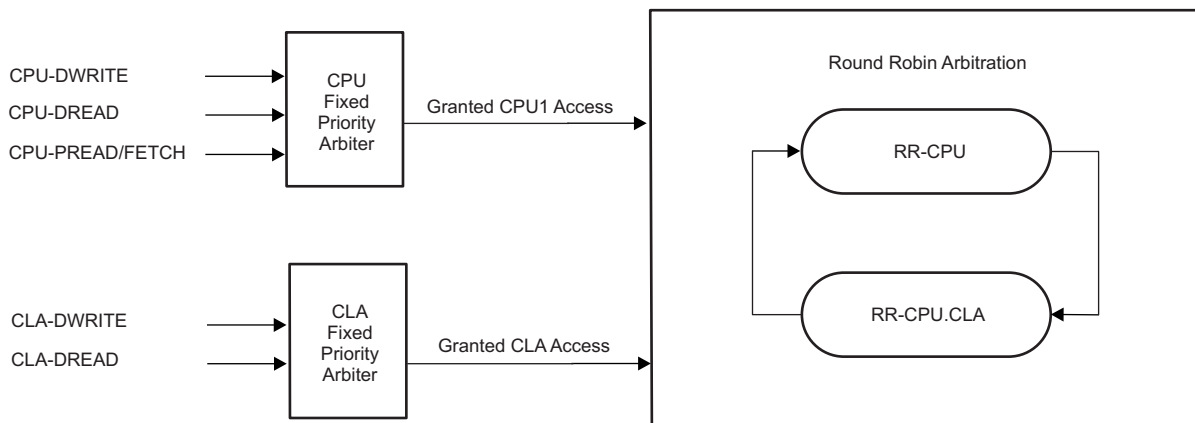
CPU-DWRITE
CPU-DREAD
CPU-PREAD/FETCH

CPU
Fixed
Priority
Arbiter

Granted CPU1 Access

CLA-DWRITE
CLA-DREAD

CLA
Fixed
Priority
Arbiter

Granted CLA Access

Round Robin Arbitration

RR-CPU

RR-CPU.CLA